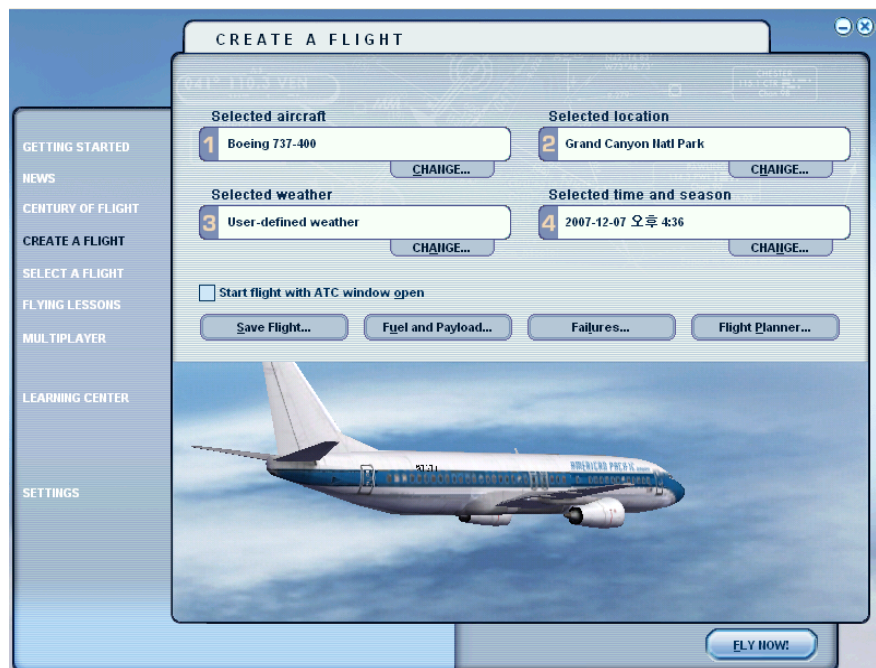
CREATE A FLIGHT

GETTING STARTED
NEWS
CENTURY OF FLIGHT
CREATE A FLIGHT
SELECT A FLIGHT
FLYING LESSONS
MULTIPLAYER

LEARNING CENTER

SETTINGS

Selected aircraft
1 Boeing 737-400
CHANGE...

Selected location
2 Grand Canyon Natl Park
CHANGE...

Selected weather
3 User-defined weather
CHANGE...

Selected time and season
4 2007-12-07 오후 4:36
CHANGE...

Start flight with ATC window open

Save Flight...
Fuel and Payload...
Failures...
Flight Planner...

AMERICAN PACIFIC

FLY NOW!